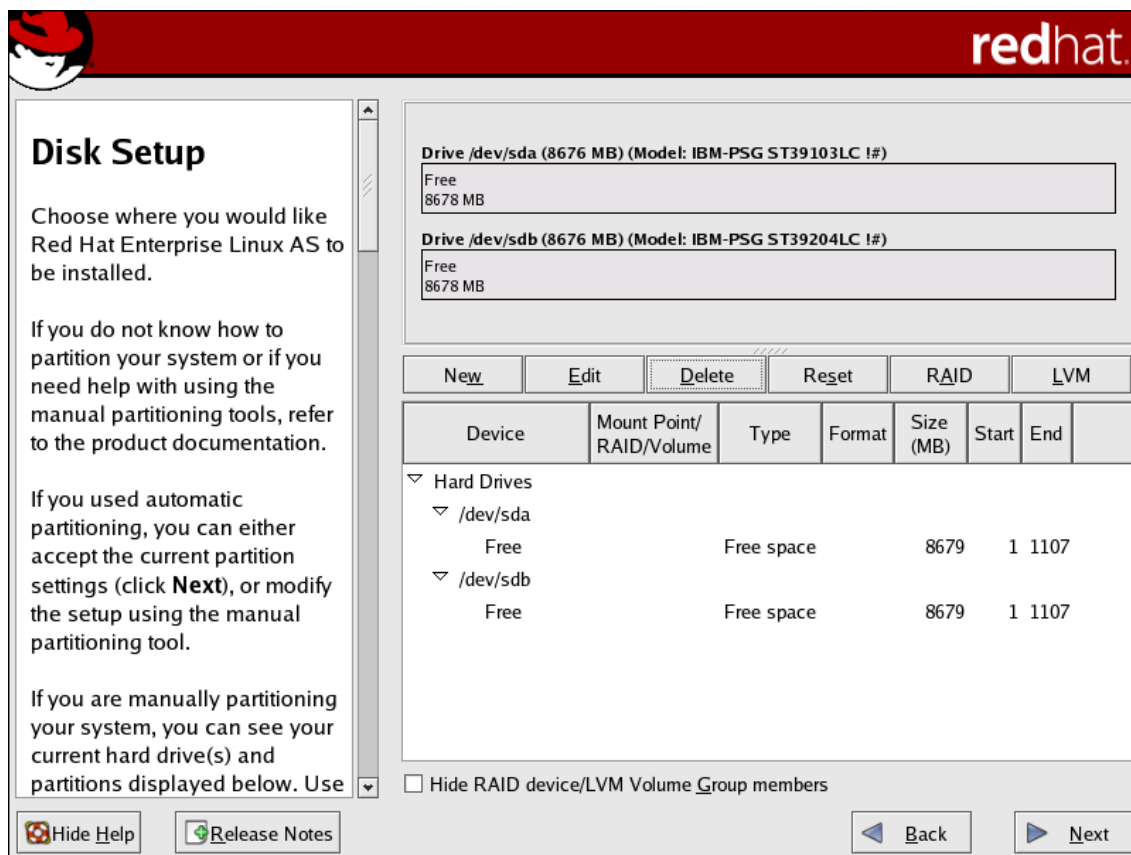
redhat.

Disk Setup

Choose where you would like Red Hat Enterprise Linux AS to be installed.

If you do not know how to partition your system or if you need help with using the manual partitioning tools, refer to the product documentation.

If you used automatic partitioning, you can either accept the current partition settings (click **Next**), or modify the setup using the manual partitioning tool.

If you are manually partitioning your system, you can see your current hard drive(s) and partitions displayed below. Use

Drive /dev/sda (8676 MB) (Model: IBM-PSG ST39103LC !#)
Free
8678 MB

Drive /dev/sdb (8676 MB) (Model: IBM-PSG ST39204LC !#)
Free
8678 MB

New | Edit | Delete | Reset | RAID | LVM

| Device | Mount Point/ RAID/Volume | Type | Format | Size (MB) | Start | End |
|---|---|---|---|---|---|---|
| Hard Drives | | | | | | |
| /dev/sda | | | | | | |
| Free | | Free space | | 8679 | 1 | 1107 |
| /dev/sdb | | | | | | |
| Free | | Free space | | 8679 | 1 | 1107 |

Hide RAID device/LVM Volume Group members

Hide Help | Release Notes | Back | Next